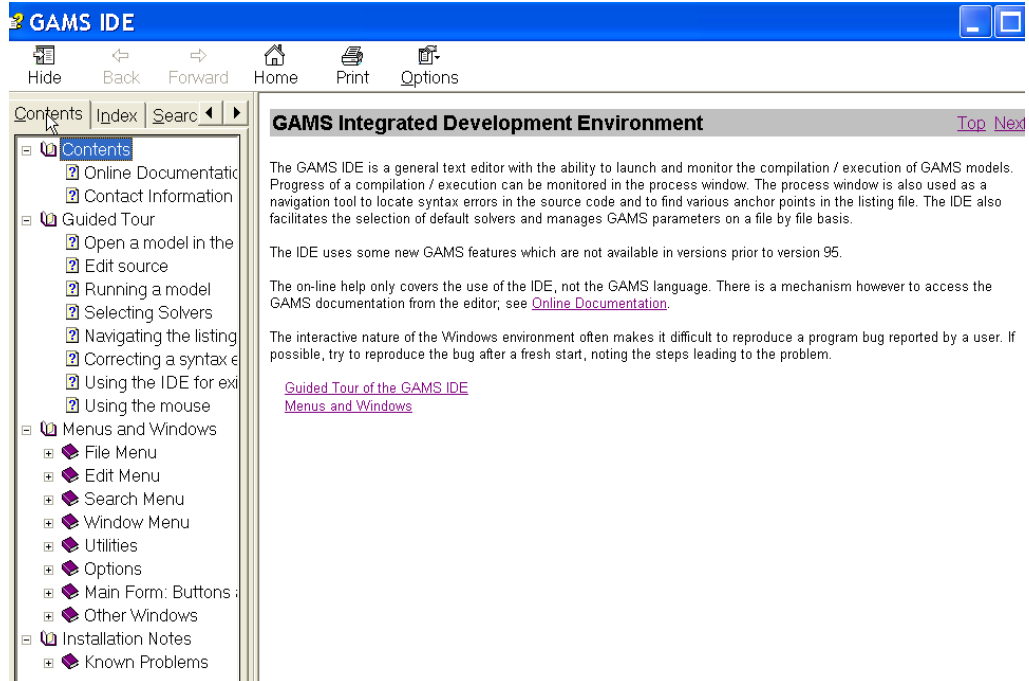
GAMS IDE

Hide
Back
Forward
Home
Print
Options

Contents | Index | Searc

Contents
Online Documentatic
Contact Information
Guided Tour
Open a model in the
Edit source
Running a model
Selecting Solvers
Navigating the listing
Correcting a syntax e
Using the IDE for exi
Using the mouse
Menus and Windows
File Menu
Edit Menu
Search Menu
Window Menu
Utilities
Options
Main Form: Buttons
Other Windows
Installation Notes
Known Problems

GAMS Integrated Development Environment

Top Next

The GAMS IDE is a general text editor with the ability to launch and monitor the compilation / execution of GAMS models. Progress of a compilation / execution can be monitored in the process window. The process window is also used as a navigation tool to locate syntax errors in the source code and to find various anchor points in the listing file. The IDE also facilitates the selection of default solvers and manages GAMS parameters on a file by file basis.

The IDE uses some new GAMS features which are not available in versions prior to version 95.

The on-line help only covers the use of the IDE, not the GAMS language. There is a mechanism however to access the GAMS documentation from the editor; see Online Documentation.

The interactive nature of the Windows environment often makes it difficult to reproduce a program bug reported by a user. If possible, try to reproduce the bug after a fresh start, noting the steps leading to the problem.

Guided Tour of the GAMS IDE
Menus and Windows